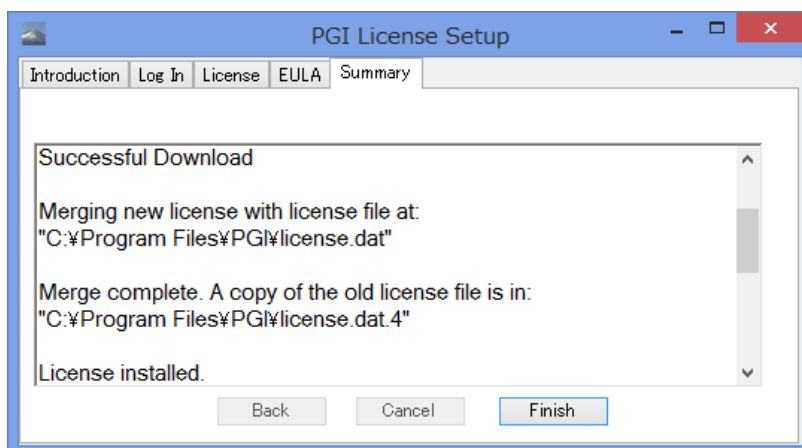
PGI License Setup

Introduction | Log In | License | EULA | Summary

Successful Download

Merging new license with license file at:
"C:¥Program Files¥PGI¥license.dat"

Merge complete. A copy of the old license file is in:
"C:¥Program Files¥PGI¥license.dat.4"

License installed.

Back | Cancel | Finish